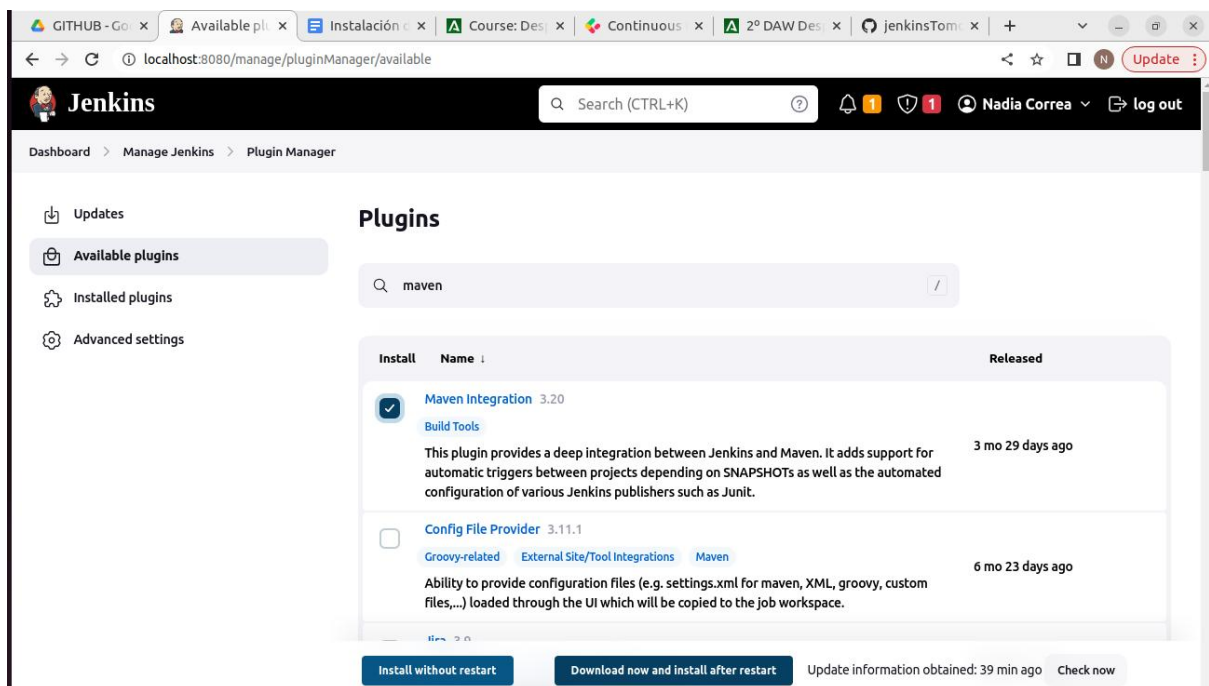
GITHUB - Go × | Available plu × | Instalación × | Course: Des × | Continuous × | 2º DAW Des × | jenkinsTom × | +

localhost:8080/manage/pluginManager/available

Update

Jenkins

Search (CTRL+K)

1 1 Nadia Correa log out

Dashboard > Manage Jenkins > Plugin Manager

Updates

Available plugins

Installed plugins

Advanced settings

Plugins

maven

/

Install Name ↓ Released

Maven Integration 3.20

Build Tools

This plugin provides a deep integration between Jenkins and Maven. It adds support for automatic triggers between projects depending on SNAPSHOTs as well as the automated configuration of various Jenkins publishers such as Junit.

3 mo 29 days ago

Config File Provider 3.11.1

Groovy-related External Site/Tool Integrations Maven

Ability to provide configuration files (e.g. settings.xml for maven, XML, groovy, custom files,...) loaded through the UI which will be copied to the job workspace.

6 mo 23 days ago

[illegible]

Install without restart

Download now and install after restart

Update information obtained: 39 min ago Check now